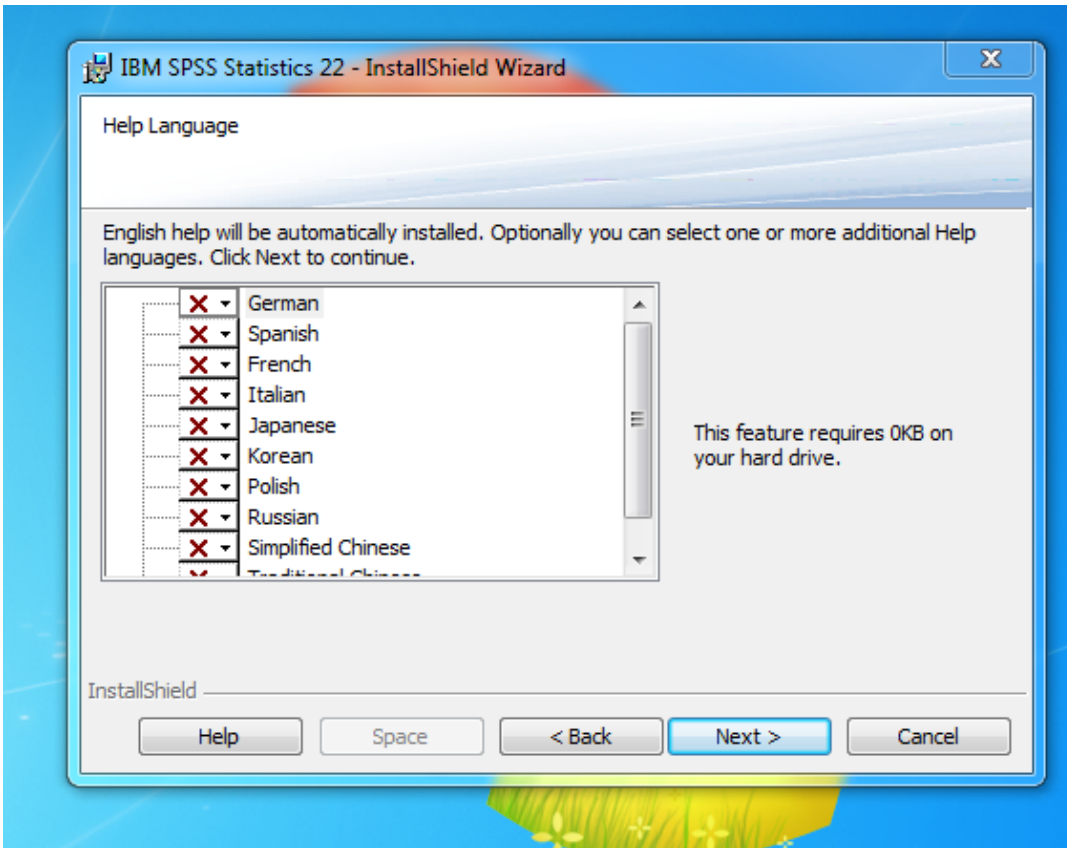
IBM SPSS Statistics 22 - InstallShield Wizard

Help Language

English help will be automatically installed. Optionally you can select one or more additional Help languages. Click Next to continue.

German
Spanish
French
Italian
Japanese
Korean
Polish
Russian
Simplified Chinese
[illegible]

This feature requires 0KB on your hard drive.

InstallShield

Help
Space
< Back
Next >
Cancel